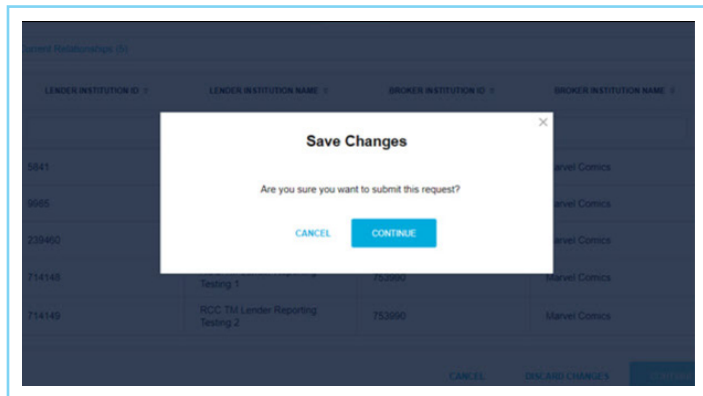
Current Relationships (5)

| LENDER INSTITUTION ID | LENDER INSTITUTION NAME | BROKER INSTITUTION ID | BROKER INSTITUTION NAME |
|---|---|---|---|
| 5841 | | | Marvel Comics |
| 9965 | | | Marvel Comics |
| 239460 | | | Marvel Comics |
| 714149 | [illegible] Testing 1 | 753090 | Marvel Comics |
| 714149 | RCC TM Lender Reporting Testing 2 | 753090 | Marvel Comics |

CANCEL DISCARD CHANGES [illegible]

×

Save Changes

Are you sure you want to submit this request?

CANCEL CONTINUE